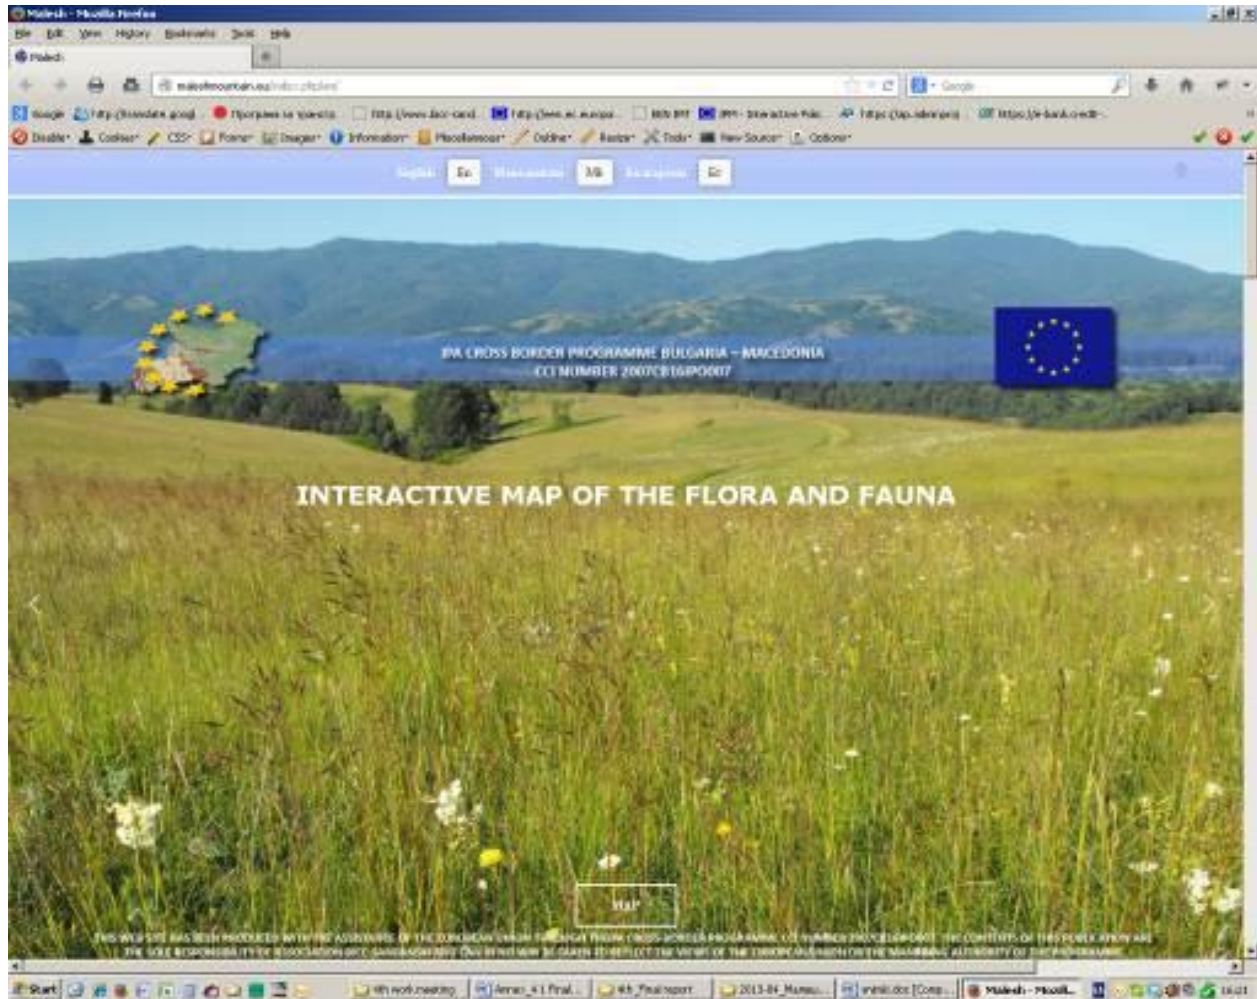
Malesh - Mozilla Firefox
File Edit View History Bookmarks Tools Help
Malesh
maleshmountain.eu/index.php/en/
Google
Google http://translate.google Програма за трансгр... http://www.docs-card... http://ieee.ec.europa... BEN IPP IPP - Interactive Pub... https://ipp.nikenpreg... https://e-bank.credit-...
Disable Cookies CSS Forms Images Information Miscellaneous Outline Resize Tools View Source Options

English En Македонски Mk Български Бг

IPA CROSS BORDER PROGRAMME BULGARIA – MACEDONIA
CCI NUMBER 2007CB16IPO007

INTERACTIVE MAP OF THE FLORA AND FAUNA

Map

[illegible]

Start 4th work meeting Annex_4.1 Final... 4th_Final report 2013-04_Manual... ... Malesh - Mozill... 14:01